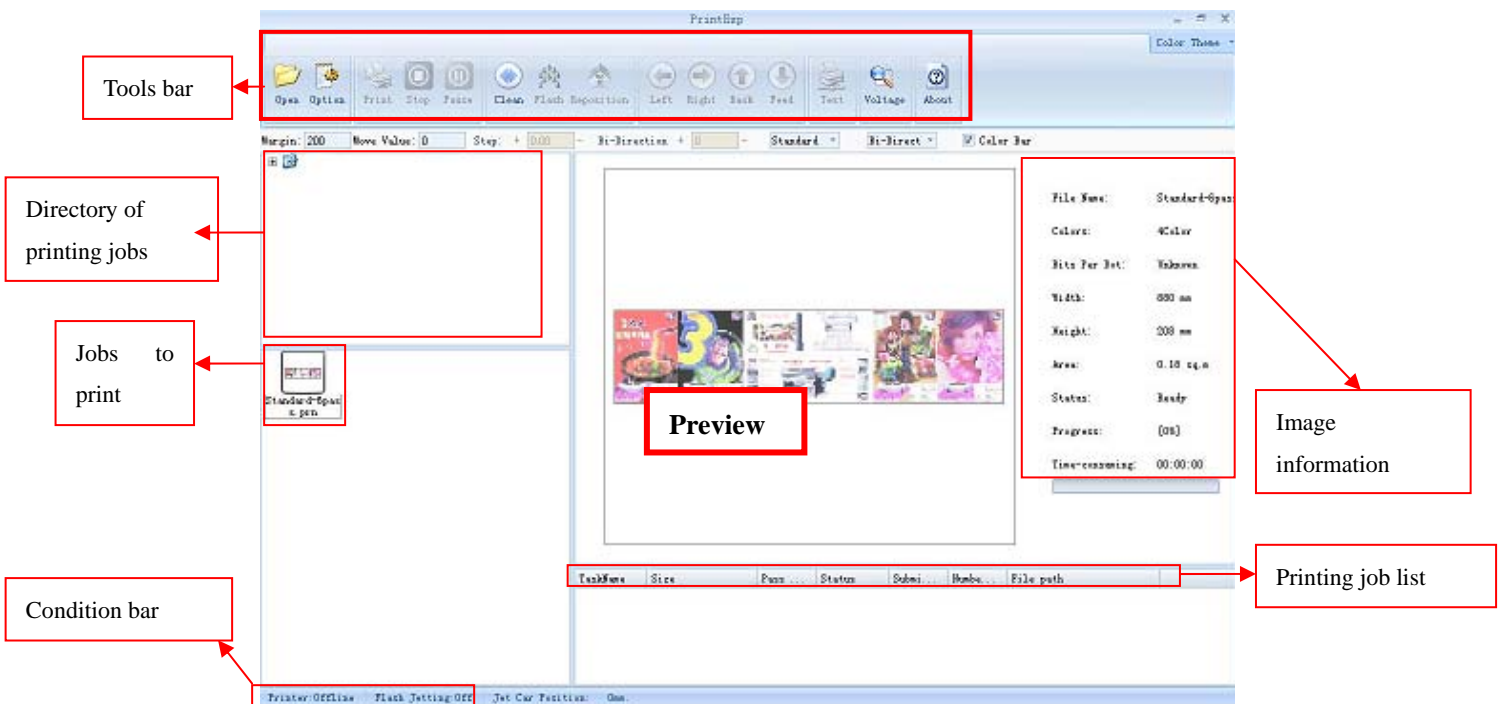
PrintExp

Color Theme

Tools bar

Open Option Print Stop Pause Clean Flash Reposition Left Right Back Feed Test Voltage About

Margin: 200 Move Value: 0 Step: + 0.00 − Bi-Direction + 0 − Standard Bi-Direct Color Bar

Directory of printing jobs

Jobs to print

Standard-6pass.prn

Preview

File Name: Standard-6pass
Colors: 4Color
Bits Per Dot: Unknown
Width: 880 mm
Height: 208 mm
Area: 0.18 sq.m
Status: Ready
Progress: (0%)
Time-consuming: 00:00:00

Image information

TaskName Size Pass... Status Submi... Numbe... File path

Printing job list

Condition bar

Printer:Offline Flash Jetting:Off Jet Car Position: 0mm.